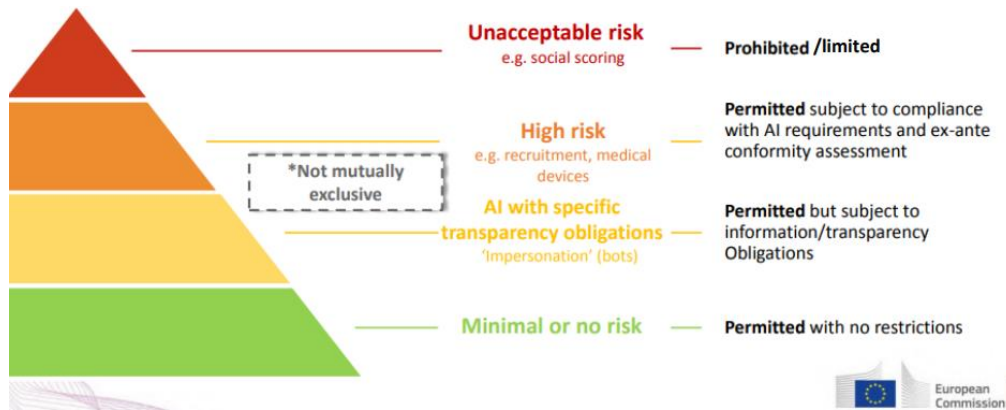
Unacceptable risk
e.g. social scoring

Prohibited /limited

High risk
e.g. recruitment, medical devices

Permitted subject to compliance with AI requirements and ex-ante conformity assessment

*Not mutually exclusive

AI with specific transparency obligations
'Impersonation' (bots)

Permitted but subject to information/transparency Obligations

Minimal or no risk

Permitted with no restrictions

European Commission